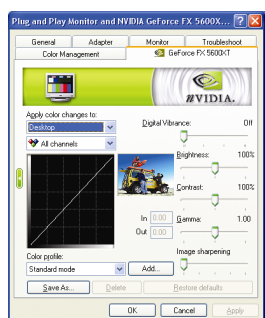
Plug and Play Monitor and NVIDIA GeForce FX 5600X...

General
Adapter
Monitor
Troubleshoot
Color Management
GeForce FX 5600XT

NVIDIA.

Apply color changes to:
Desktop
All channels

Digital Vibrance:
Off

Brightness:
100%

Contrast:
100%

In 0.00
Out 0.00

Gamma:
1.00

Image sharpening

Color profile:
Standard mode
Add...

Save As...
Delete
Restore defaults

OK
Cancel
Apply